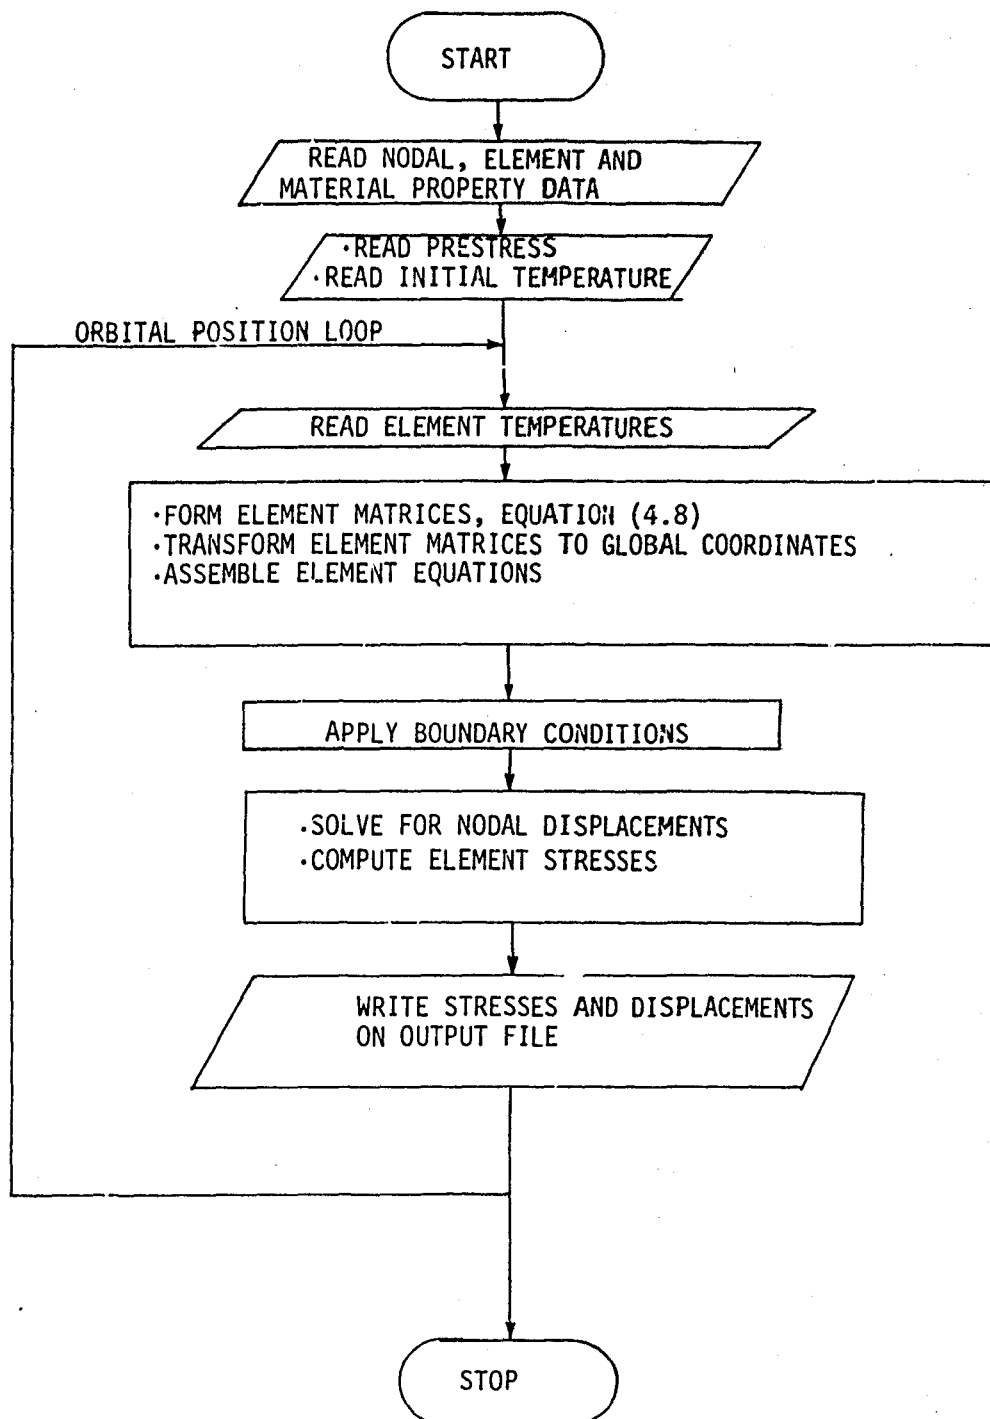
START

READ NODAL, ELEMENT AND MATERIAL PROPERTY DATA

·READ PRESTRESS
·READ INITIAL TEMPERATURE

ORBITAL POSITION LOOP

READ ELEMENT TEMPERATURES

·FORM ELEMENT MATRICES, EQUATION (4.8)
·TRANSFORM ELEMENT MATRICES TO GLOBAL COORDINATES
·ASSEMBLE ELEMENT EQUATIONS

APPLY BOUNDARY CONDITIONS

·SOLVE FOR NODAL DISPLACEMENTS
·COMPUTE ELEMENT STRESSES

WRITE STRESSES AND DISPLACEMENTS ON OUTPUT FILE

STOP